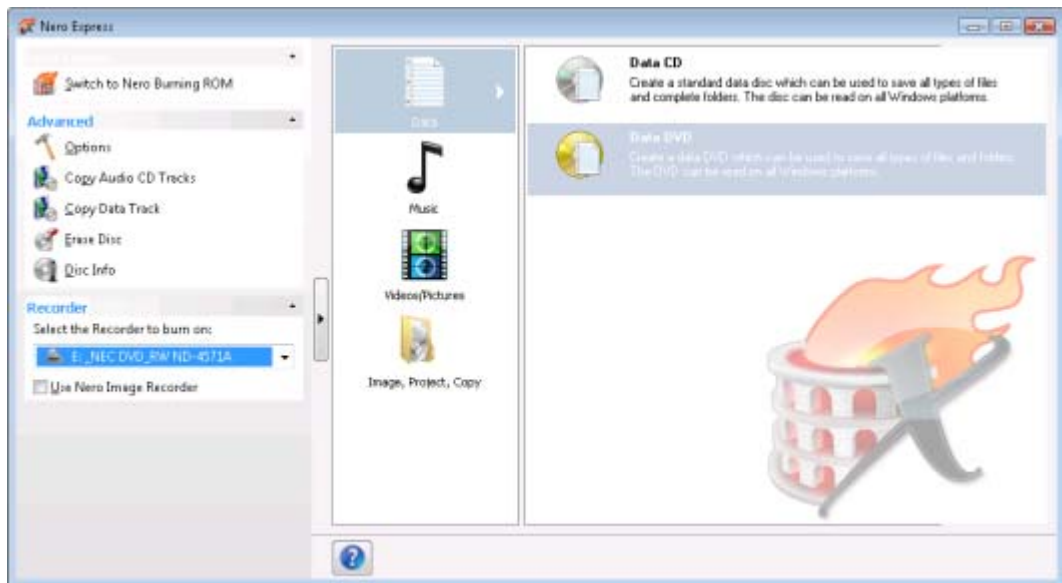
Nero Express

Switch to Nero Burning ROM

Advanced

Options

Copy Audio CD Tracks

Copy Data Track

Erase Disc

Disc Info

Recorder

Select the Recorder to burn on:

E: _NEC DVD_RW ND-4571A

Use Nero Image Recorder

Data

Music

Videos/Pictures

Image, Project, Copy

Data CD

Create a standard data disc which can be used to save all types of files and complete folders. The disc can be read on all Windows platforms.

Data DVD

Create a data DVD which can be used to save all types of files and folders. The DVD can be read on all Windows platforms.